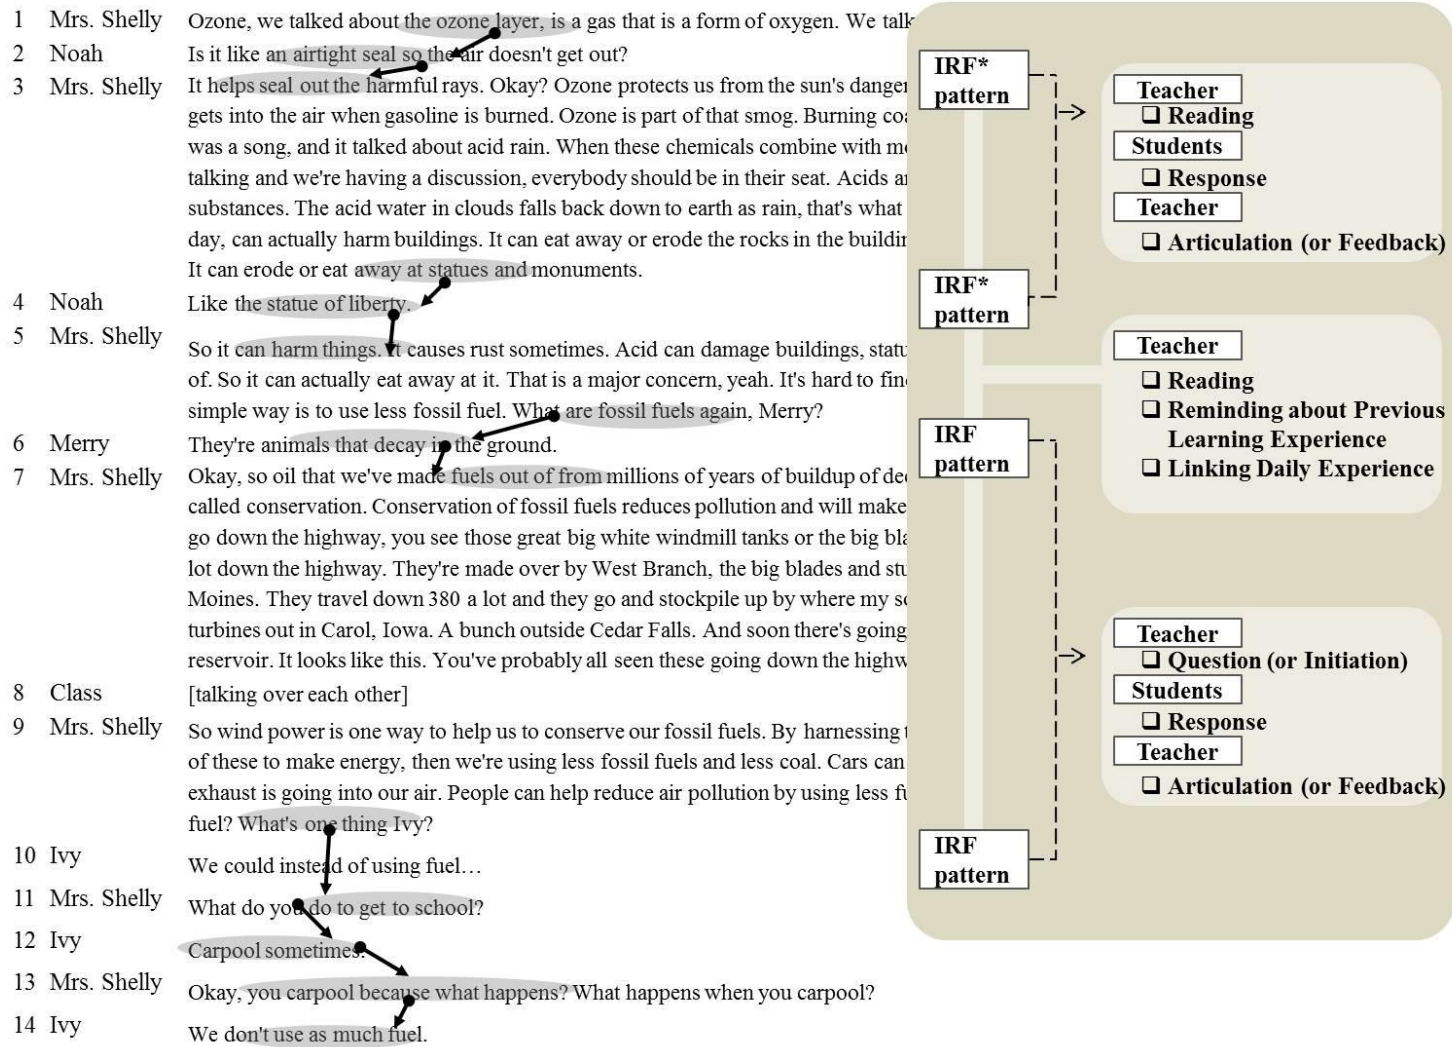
1 Mrs. Shelly Ozone, we talked about the ozone layer, is a gas that is a form of oxygen. We talk
2 Noah Is it like an airtight seal so the air doesn't get out?
3 Mrs. Shelly It helps seal out the harmful rays. Okay? Ozone protects us from the sun's danger gets into the air when gasoline is burned. Ozone is part of that smog. Burning coa was a song, and it talked about acid rain. When these chemicals combine with m talking and we're having a discussion, everybody should be in their seat. Acids a substances. The acid water in clouds falls back down to earth as rain, that's what day, can actually harm buildings. It can eat away or erode the rocks in the buildi It can erode or eat away at statues and monuments.
4 Noah Like the statue of liberty.
5 Mrs. Shelly So it can harm things. It causes rust sometimes. Acid can damage buildings, statu of. So it can actually eat away at it. That is a major concern, yeah. It's hard to fin simple way is to use less fossil fuel. What are fossil fuels again, Merry?
6 Merry They're animals that decay in the ground.
7 Mrs. Shelly Okay, so oil that we've made fuels out of from millions of years of buildup of de called conservation. Conservation of fossil fuels reduces pollution and will make go down the highway, you see those great big white windmill tanks or the big bla lot down the highway. They're made over by West Branch, the big blades and stu Moines. They travel down 380 a lot and they go and stockpile up by where my s turbines out in Carol, Iowa. A bunch outside Cedar Falls. And soon there's going reservoir. It looks like this. You've probably all seen these going down the highw
8 Class [talking over each other]
9 Mrs. Shelly So wind power is one way to help us to conserve our fossil fuels. By harnessing of these to make energy, then we're using less fossil fuels and less coal. Cars can exhaust is going into our air. People can help reduce air pollution by using less f fuel? What's one thing Ivy?
10 Ivy We could instead of using fuel…
11 Mrs. Shelly What do you do to get to school?
12 Ivy Carpool sometimes.
13 Mrs. Shelly Okay, you carpool because what happens? What happens when you carpool?
14 Ivy We don't use as much fuel.

IRF* pattern
IRF* pattern
IRF pattern
IRF pattern

Teacher
❑ Reading
Students
❑ Response
Teacher
❑ Articulation (or Feedback)

Teacher
❑ Reading
❑ Reminding about Previous Learning Experience
❑ Linking Daily Experience

Teacher
❑ Question (or Initiation)
Students
❑ Response
Teacher
❑ Articulation (or Feedback)